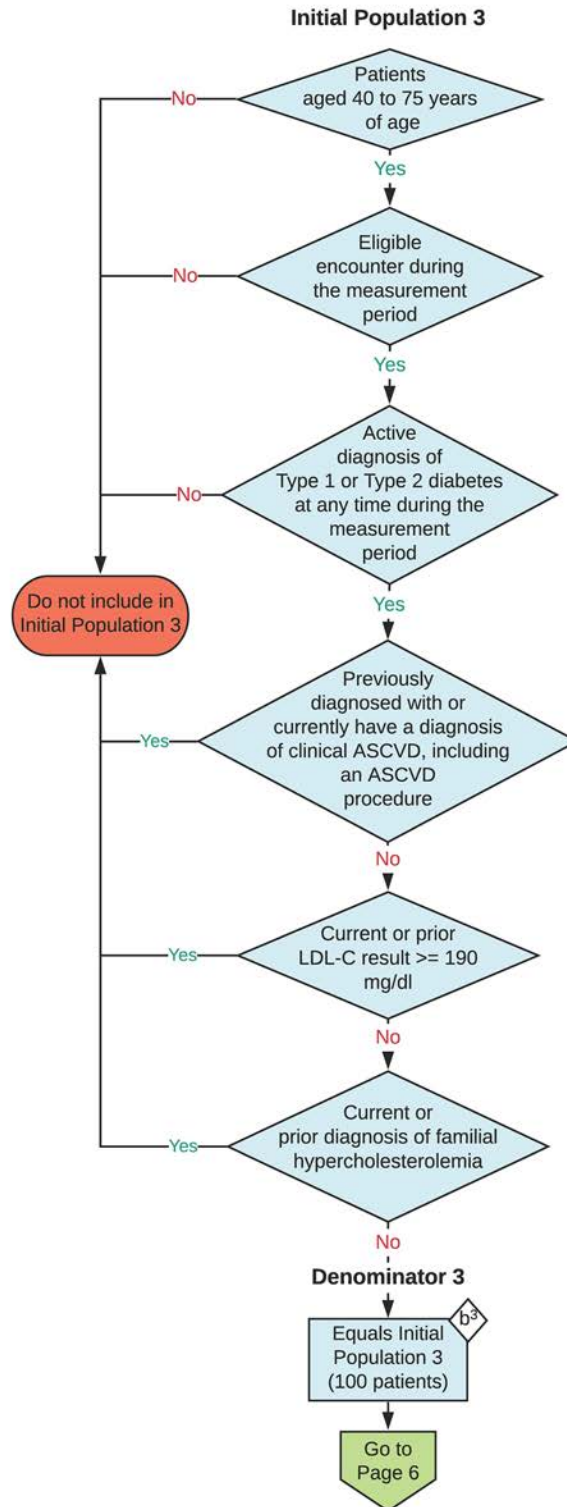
Initial Population 3

Patients aged 40 to 75 years of age

No

Yes

Eligible encounter during the measurement period

No

Yes

Active diagnosis of Type 1 or Type 2 diabetes at any time during the measurement period

No

Do not include in Initial Population 3

Yes

Previously diagnosed with or currently have a diagnosis of clinical ASCVD, including an ASCVD procedure

Yes

No

Current or prior LDL-C result >= 190 mg/dl

Yes

No

Current or prior diagnosis of familial hypercholesterolemia

Yes

No

Denominator 3

Equals Initial Population 3 (100 patients)

$b^3$

Go to Page 6